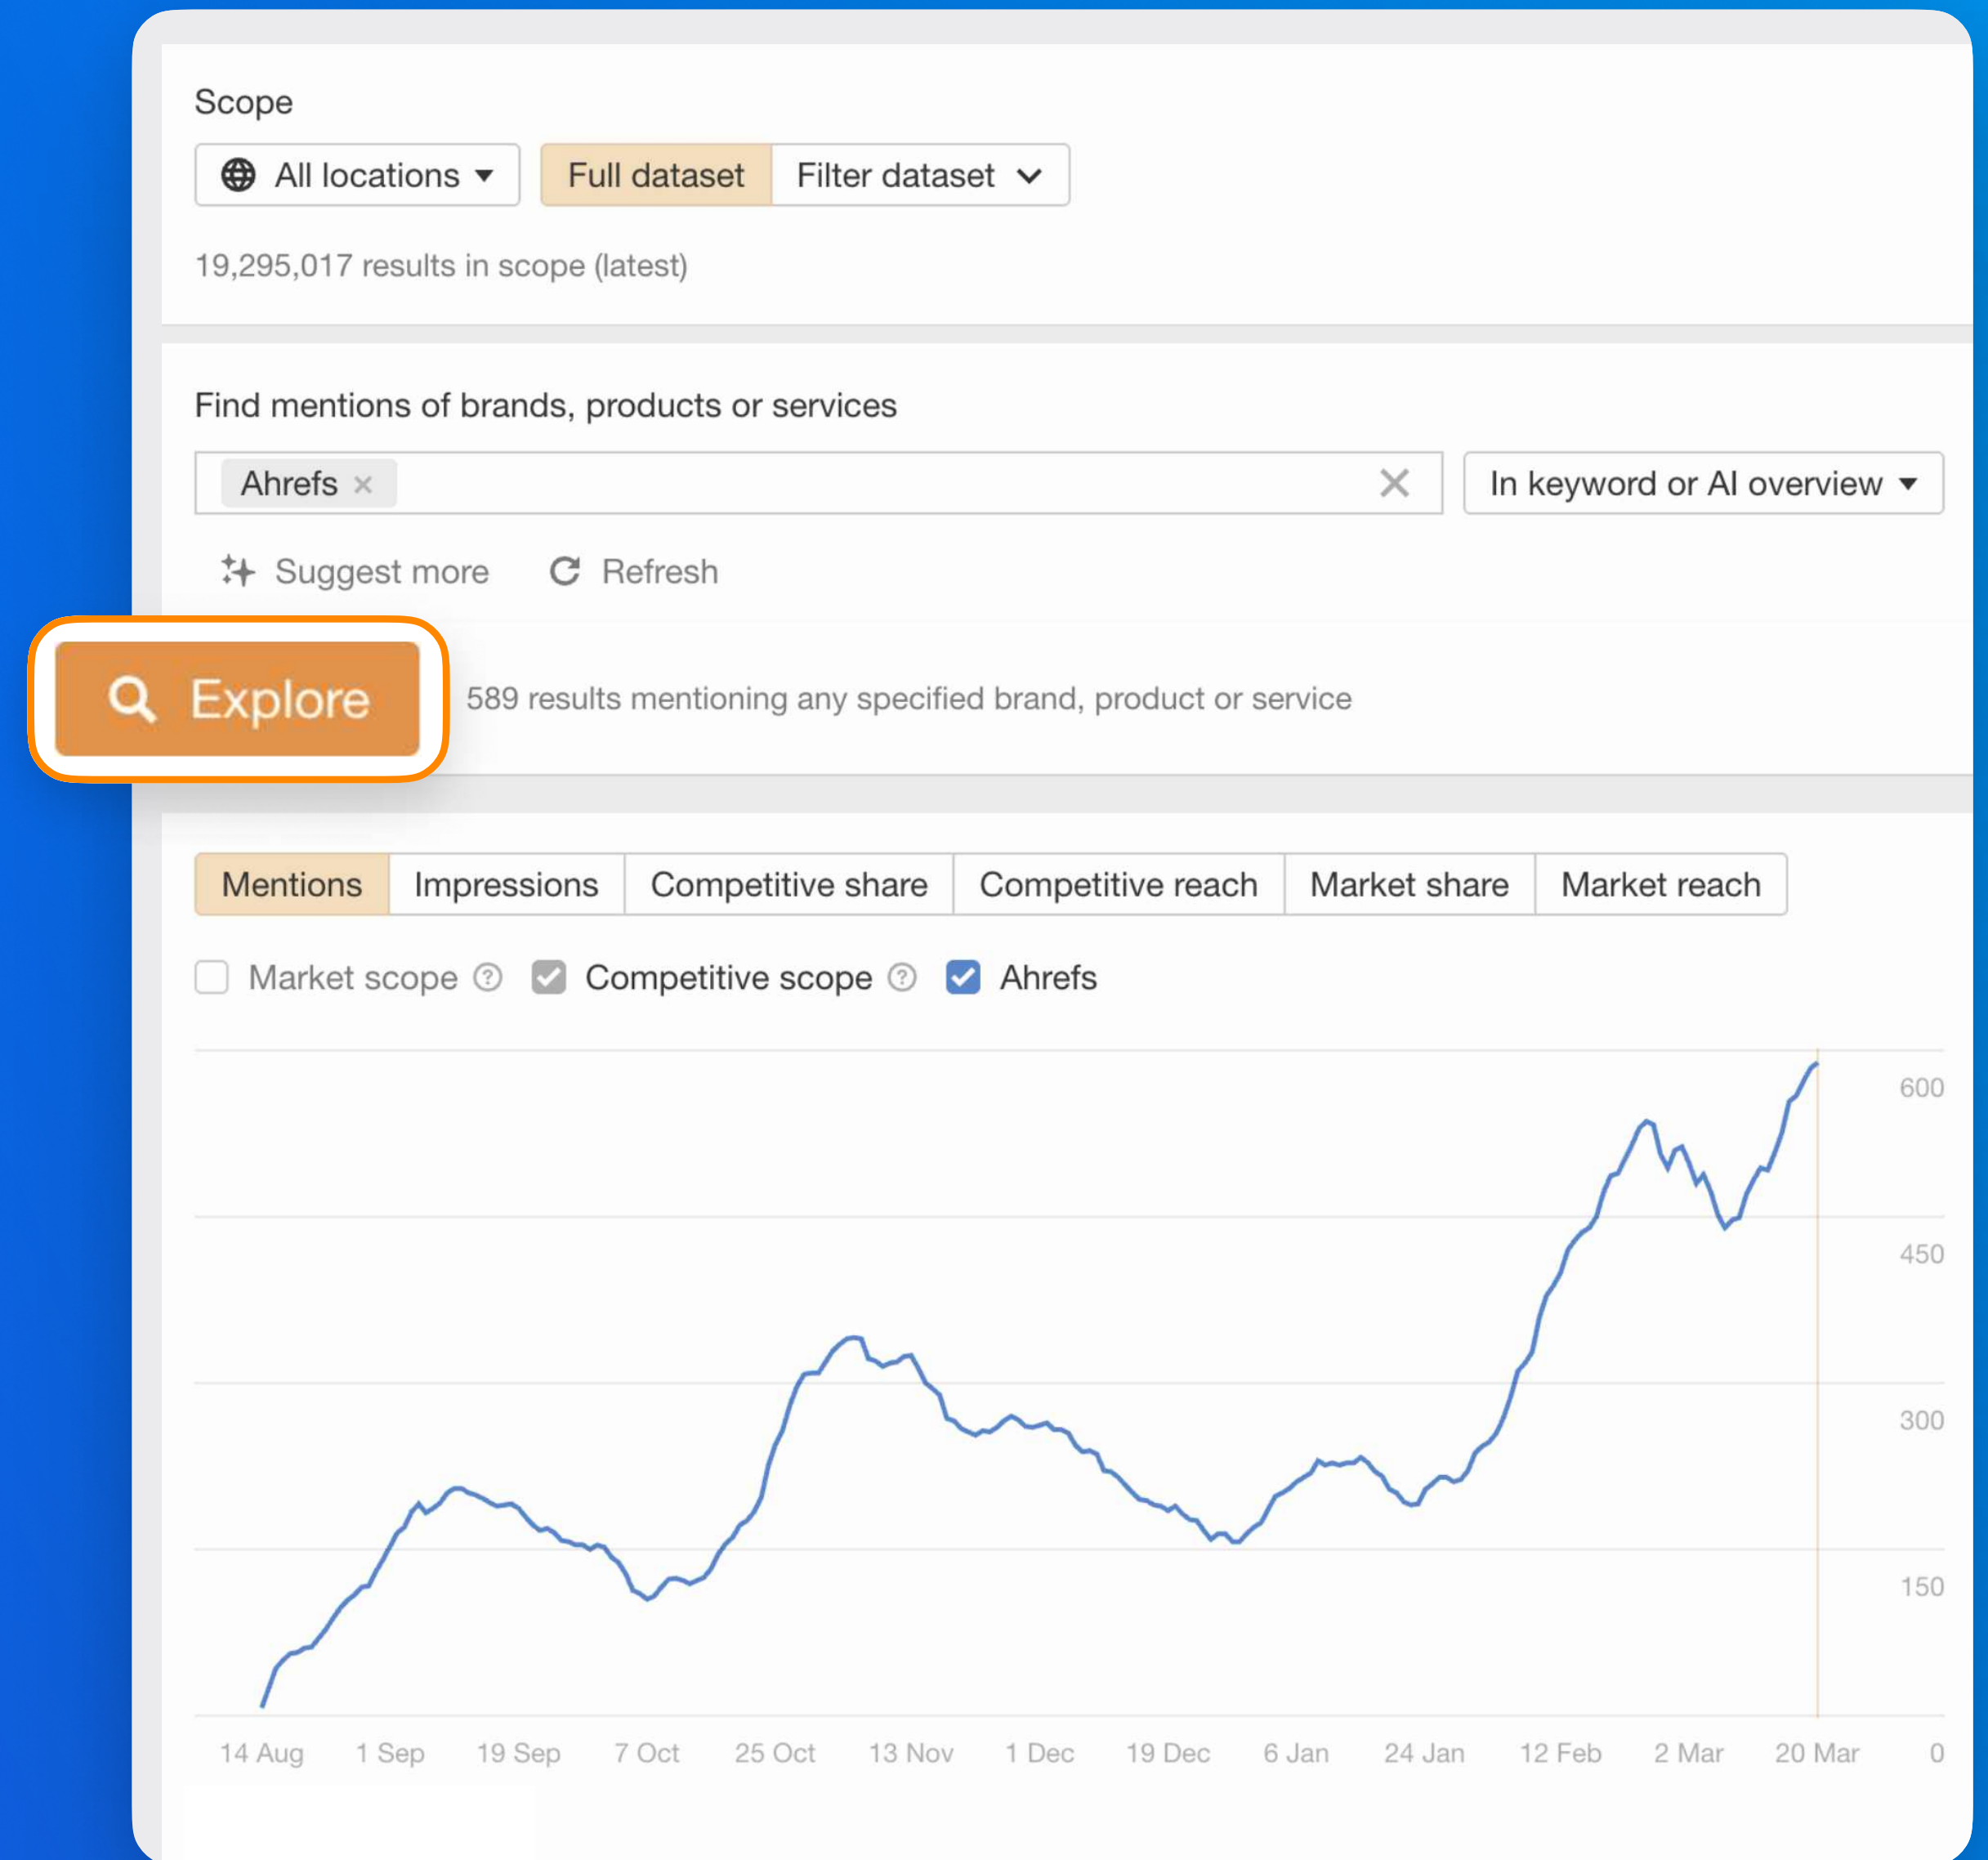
Scope

All locations ▾ | Full dataset | Filter dataset ⌄

19,295,017 results in scope (latest)

Find mentions of brands, products or services

Ahrefs ×

In keyword or AI overview ▾

Suggest more   Refresh

Explore

589 results mentioning any specified brand, product or service

| Mentions | Impressions | Competitive share | Competitive reach | Market share | Market reach |
|---|---|---|---|---|---|

Market scope ⓘ   Competitive scope ⓘ   Ahrefs

600
450
300
150
0

14 Aug   1 Sep   19 Sep   7 Oct   25 Oct   13 Nov   1 Dec   19 Dec   6 Jan   24 Jan   12 Feb   2 Mar   20 Mar